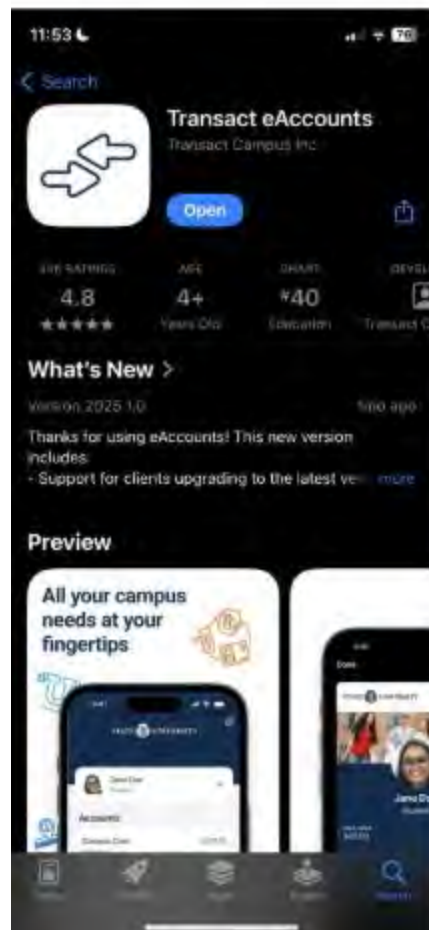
11:53

70

< Search

Transact eAccounts

Transact Campus Inc

Open

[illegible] RATINGS

4.8

★★★★★

AGE

4+

Years Old

CHART

#40

Education

DEVEL

Transact C

What's New >

Version 2025.1.0

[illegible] ago

Thanks for using eAccounts! This new version includes:
- Support for clients upgrading to the latest ver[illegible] more

Preview

All your campus needs at your fingertips

Accounts

Jane Doe

Jane D

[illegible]